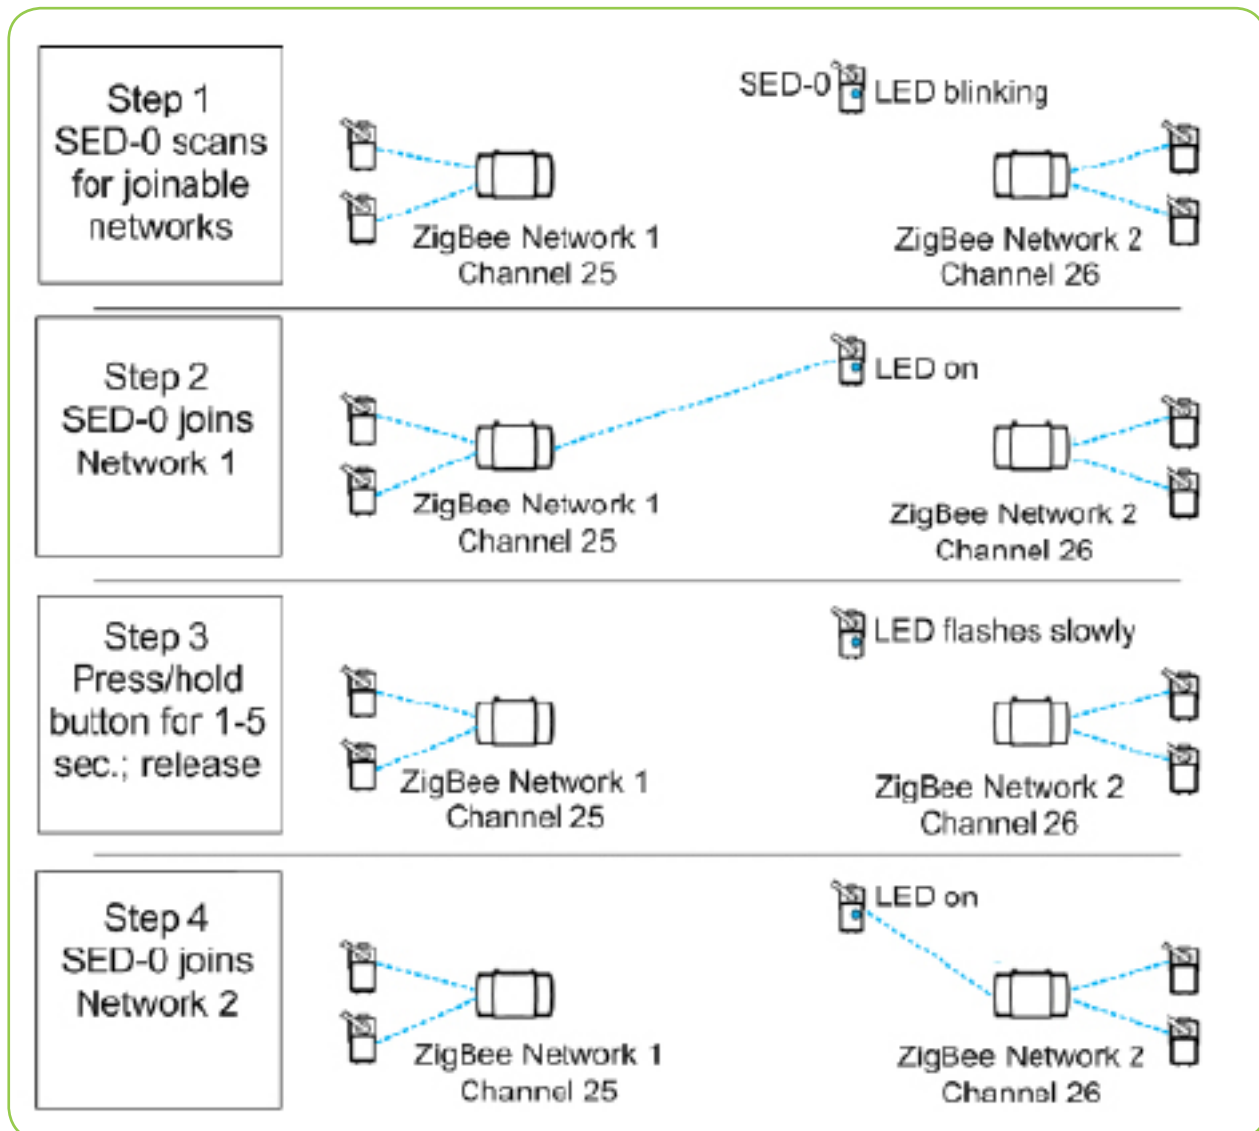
Step 1
SED-0 scans for joinable networks

SED-0 LED blinking

ZigBee Network 1
Channel 25

ZigBee Network 2
Channel 26

Step 2
SED-0 joins Network 1

LED on

ZigBee Network 1
Channel 25

ZigBee Network 2
Channel 26

Step 3
Press/hold button for 1-5 sec.; release

LED flashes slowly

ZigBee Network 1
Channel 25

ZigBee Network 2
Channel 26

Step 4
SED-0 joins Network 2

LED on

ZigBee Network 1
Channel 25

ZigBee Network 2
Channel 26